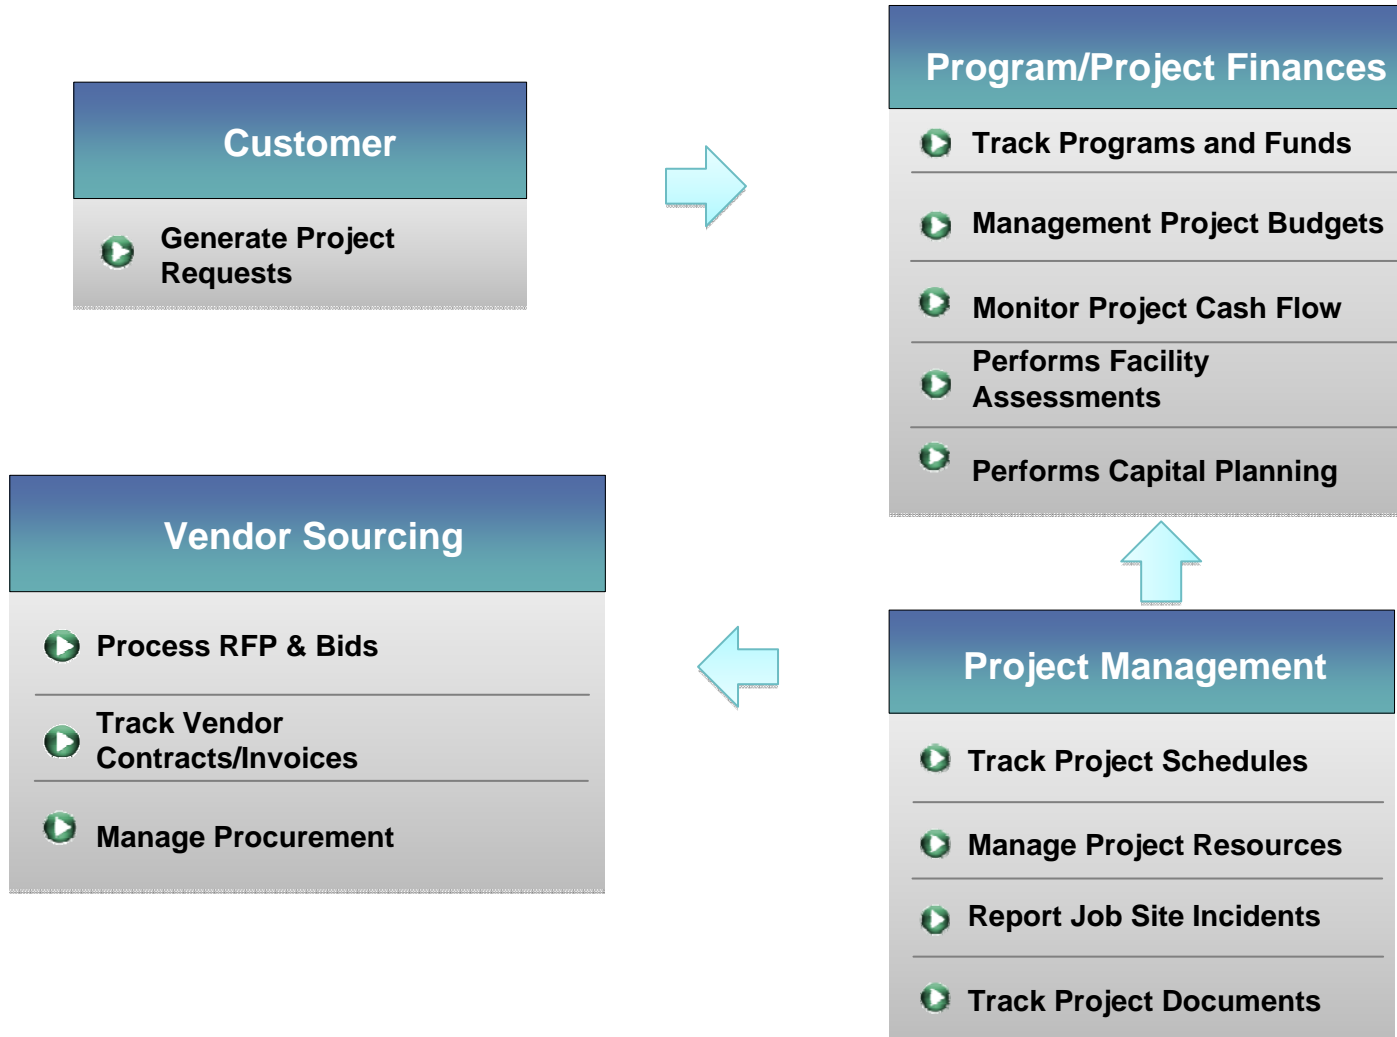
Customer

Generate Project Requests

Program/Project Finances

Track Programs and Funds

Management Project Budgets

Monitor Project Cash Flow

Performs Facility Assessments

Performs Capital Planning

Vendor Sourcing

Process RFP & Bids

Track Vendor Contracts/Invoices

Manage Procurement

Project Management

Track Project Schedules

Manage Project Resources

Report Job Site Incidents

Track Project Documents